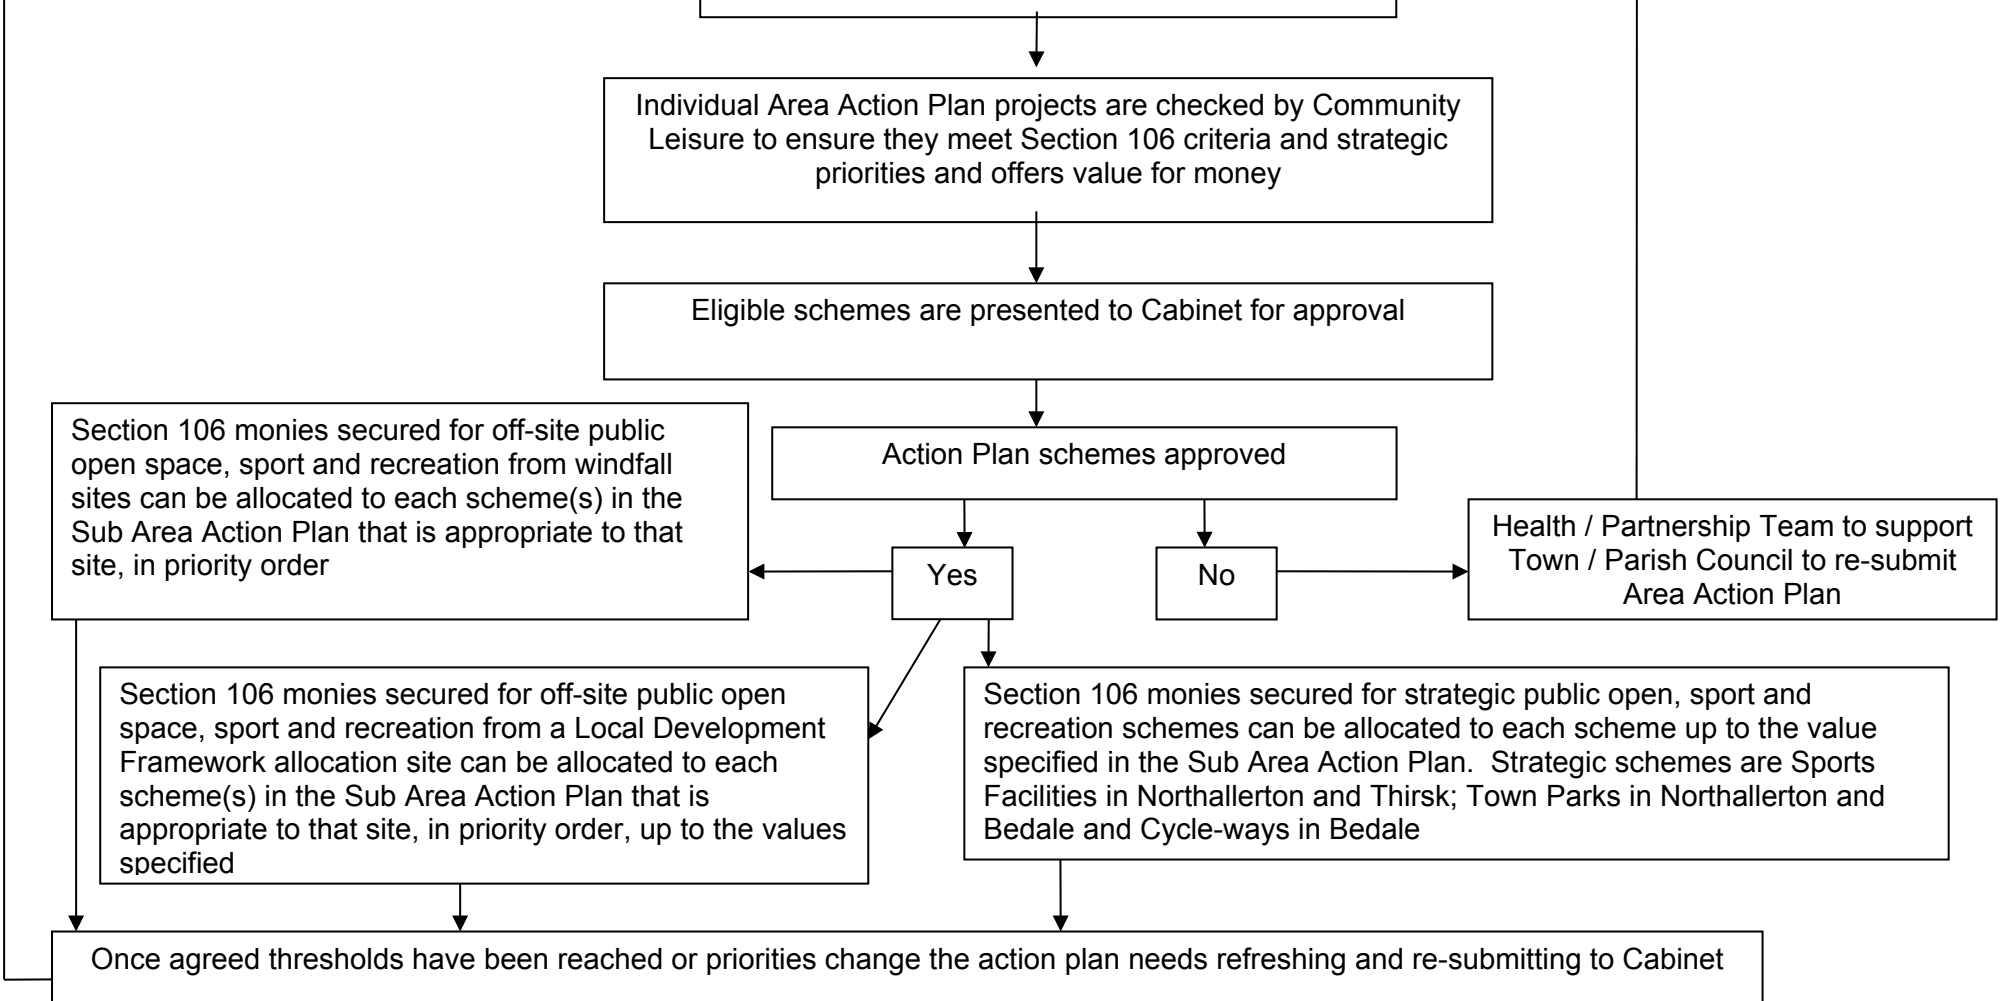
Individual Area Action Plan projects are checked by Community Leisure to ensure they meet Section 106 criteria and strategic priorities and offers value for money

Eligible schemes are presented to Cabinet for approval

Section 106 monies secured for off-site public open space, sport and recreation from windfall sites can be allocated to each scheme(s) in the Sub Area Action Plan that is appropriate to that site, in priority order

Action Plan schemes approved

Yes

No

Health / Partnership Team to support Town / Parish Council to re-submit Area Action Plan

Section 106 monies secured for off-site public open space, sport and recreation from a Local Development Framework allocation site can be allocated to each scheme(s) in the Sub Area Action Plan that is appropriate to that site, in priority order, up to the values specified

Section 106 monies secured for strategic public open, sport and recreation schemes can be allocated to each scheme up to the value specified in the Sub Area Action Plan. Strategic schemes are Sports Facilities in Northallerton and Thirsk; Town Parks in Northallerton and Bedale and Cycle-ways in Bedale

Once agreed thresholds have been reached or priorities change the action plan needs refreshing and re-submitting to Cabinet